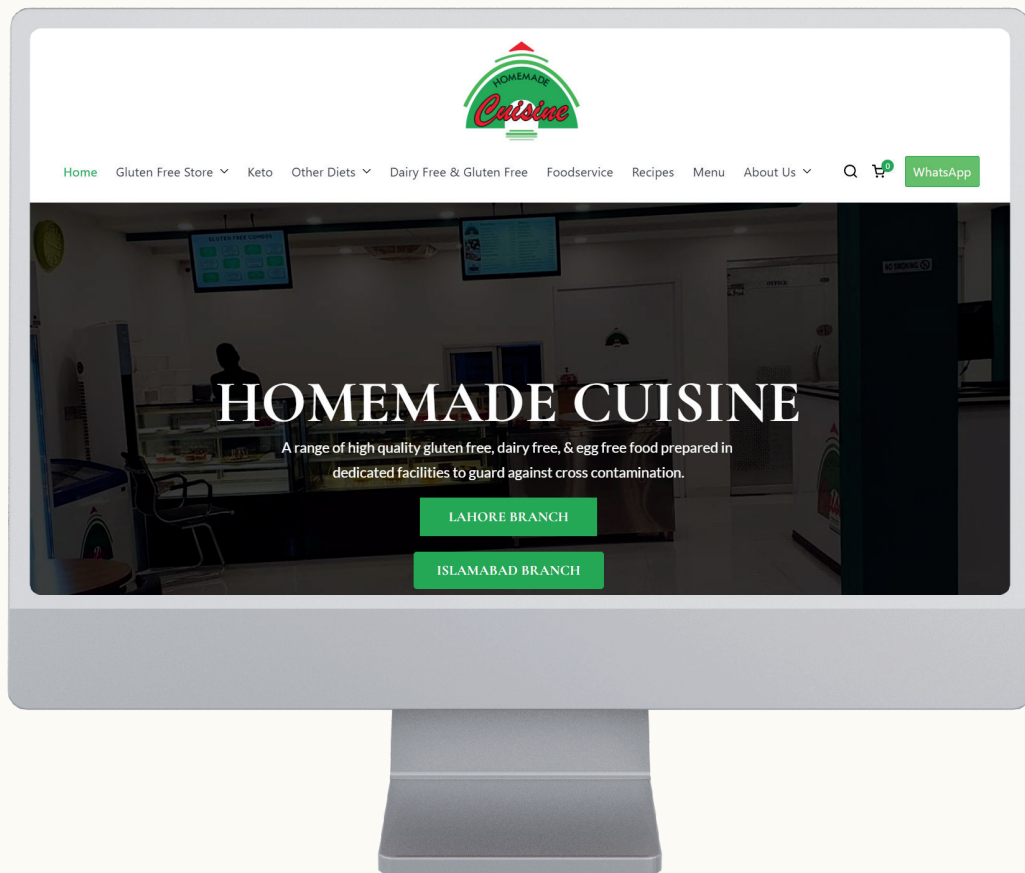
HOMEMADE
Cuisine

Home Gluten Free Store Keto Other Diets Dairy Free & Gluten Free Foodservice Recipes Menu About Us 0 WhatsApp

GLUTEN FREE COMBOS

NO SMOKING

HOMEMADE CUISINE

A range of high quality gluten free, dairy free, & egg free food prepared in dedicated facilities to guard against cross contamination.

LAHORE BRANCH

ISLAMABAD BRANCH